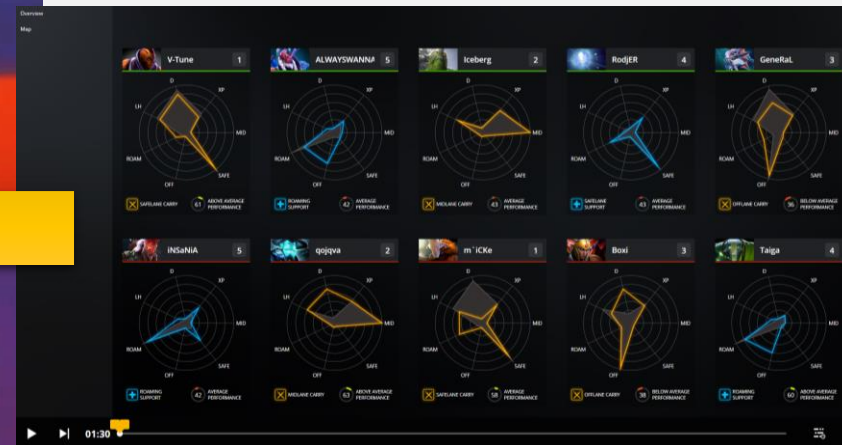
Overview

Map

V-Tune 1

D XP LH MID ROAM SAFE OFF

SAFELANE CARRY 61 ABOVE AVERAGE PERFORMANCE

ALWAYSWANNA 5

D XP LH MID ROAM SAFE OFF

ROAMING SUPPORT 42 AVERAGE PERFORMANCE

Iceberg 2

D XP LH MID ROAM SAFE OFF

MIDLANE CARRY 43 AVERAGE PERFORMANCE

RodjER 4

D XP LH MID ROAM SAFE OFF

SAFELANE SUPPORT 41 AVERAGE PERFORMANCE

GeneRaL 3

D XP LH MID ROAM SAFE OFF

OFFLANE CARRY 36 BELOW AVERAGE PERFORMANCE

iNSaNiA 5

D XP LH MID ROAM SAFE OFF

ROAMING SUPPORT 42 AVERAGE PERFORMANCE

qojqva 2

D XP LH MID ROAM SAFE OFF

MIDLANE CARRY 63 ABOVE AVERAGE PERFORMANCE

m`iCKe 1

D XP LH MID ROAM SAFE OFF

SAFELANE CARRY 58 AVERAGE PERFORMANCE

Boxi 3

D XP LH MID ROAM SAFE OFF

OFFLANE CARRY 38 BELOW AVERAGE PERFORMANCE

Taiga 4

D XP LH MID ROAM SAFE OFF

ROAMING SUPPORT 60 ABOVE AVERAGE PERFORMANCE

01:30